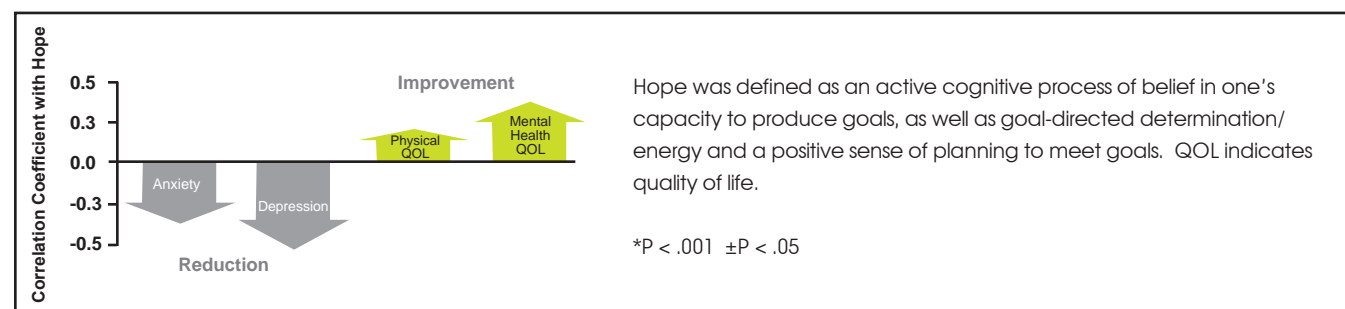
Correlation Coefficient with Hope

0.5
0.3
0.0
-0.3
-0.5

Improvement

Physical QOL

Mental Health QOL

Anxiety

Depression

Reduction

Hope was defined as an active cognitive process of belief in one's capacity to produce goals, as well as goal-directed determination/ energy and a positive sense of planning to meet goals. QOL indicates quality of life.

*P < .001 ±P < .05